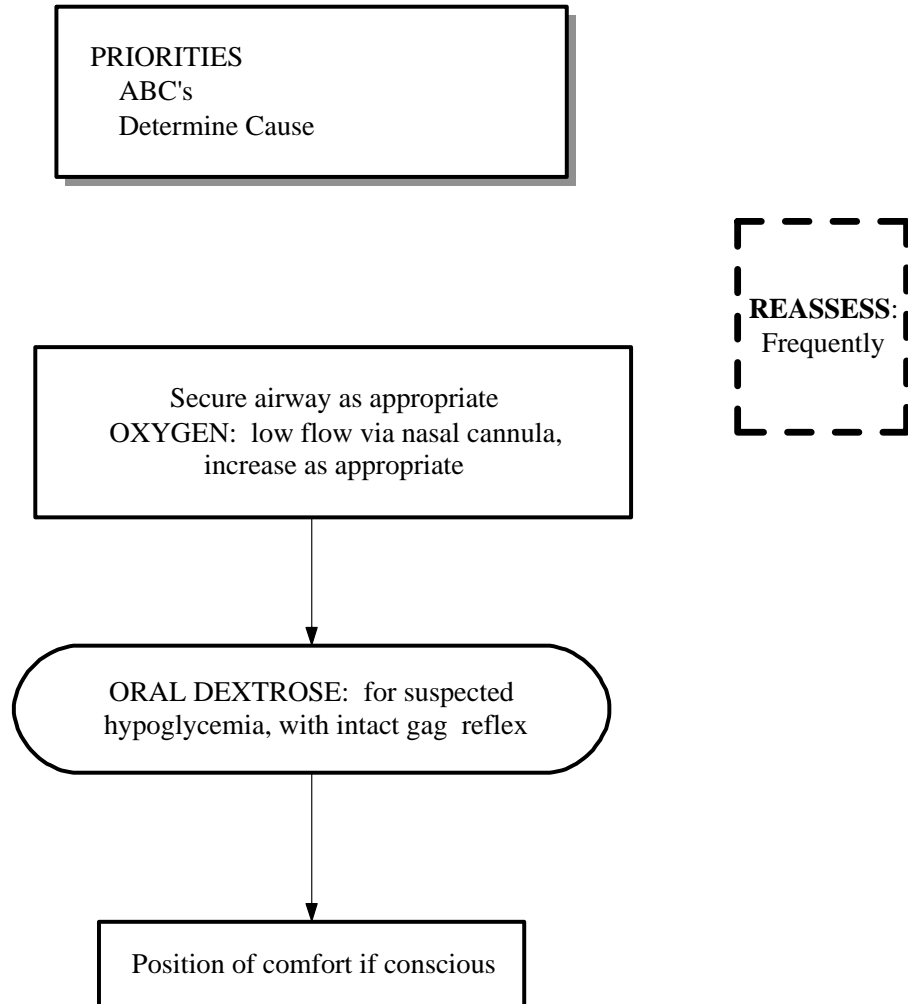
PRIORITIES
ABC's
Determine Cause

REASSESS: Frequently

Secure airway as appropriate
OXYGEN: low flow via nasal cannula, increase as appropriate

ORAL DEXTROSE: for suspected hypoglycemia, with intact gag reflex

Position of comfort if conscious